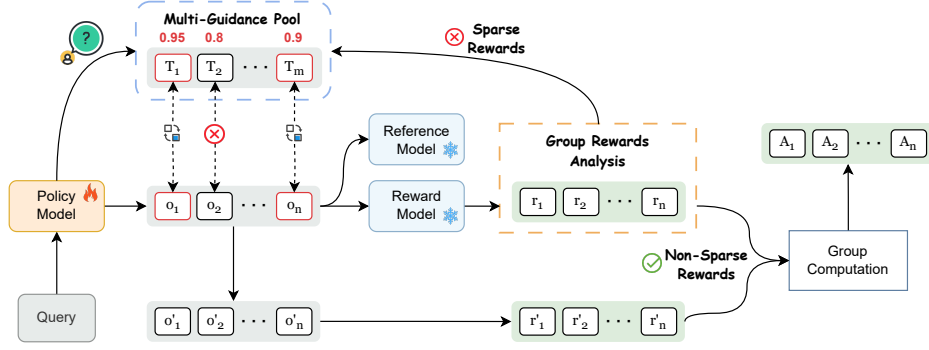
Multi-Guidance Pool

0.95 0.8 0.9

$T_1$ $T_2$ · · · $T_m$

Sparse Rewards

Reference Model

Group Rewards Analysis

$A_1$ $A_2$ · · · $A_n$

Policy Model

$o_1$ $o_2$ · · · $o_n$

Reward Model

$r_1$ $r_2$ · · · $r_n$

Non-Sparse Rewards

Group Computation

Query

$o'_1$ $o'_2$ · · · $o'_n$

$r'_1$ $r'_2$ · · · $r'_n$